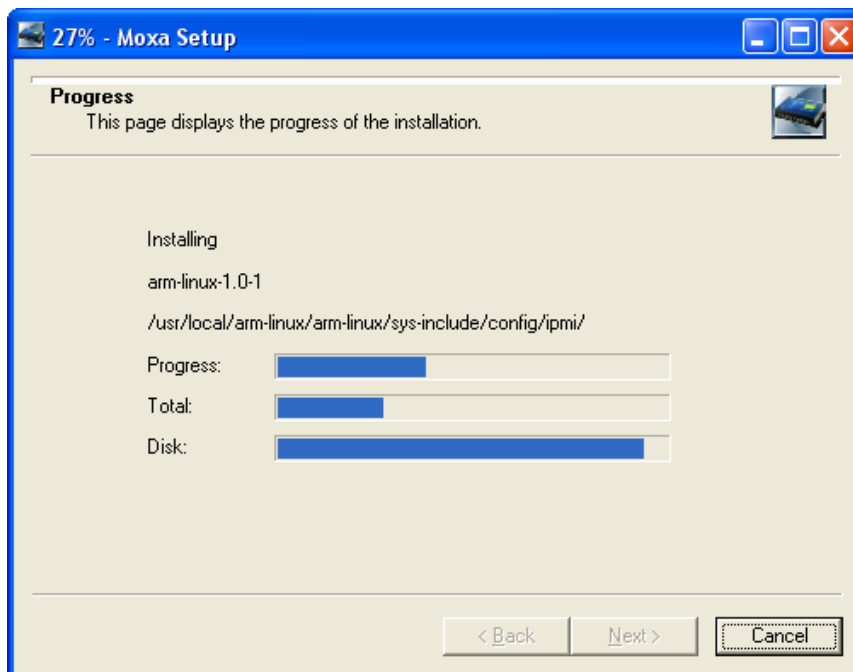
27% - Moxa Setup

Progress
This page displays the progress of the installation.

Installing

arm-linux-1.0-1

/usr/local/arm-linux/arm-linux/sys-include/config/ipmi/

Progress:

Total:

Disk:

< Back

Next >

Cancel